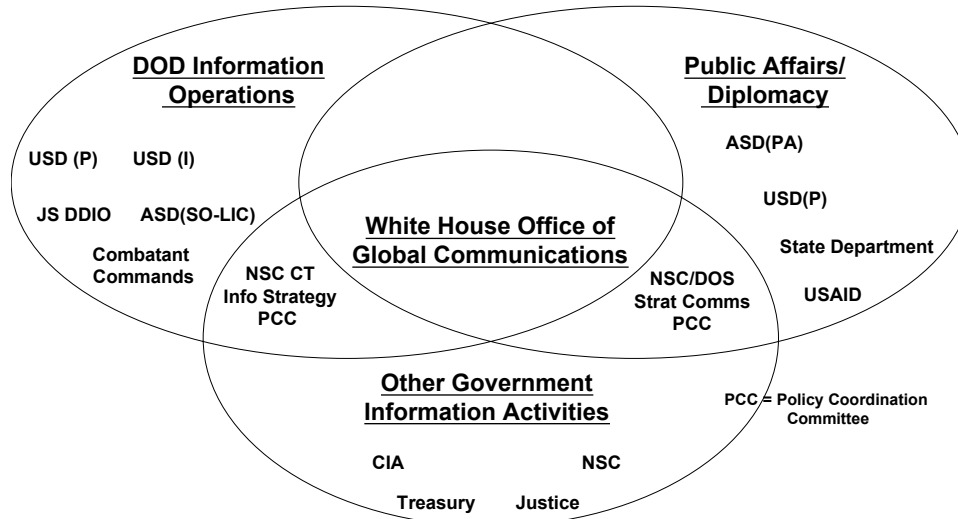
DOD Information Operations

USD (P) USD (I)

JS DDIO ASD(SO-LIC)

Combatant Commands

Public Affairs/ Diplomacy

ASD(PA)

USD(P)

State Department

USAID

White House Office of Global Communications

NSC CT Info Strategy PCC

NSC/DOS Strat Comms PCC

Other Government Information Activities

PCC = Policy Coordination Committee

CIA

NSC

Treasury

Justice